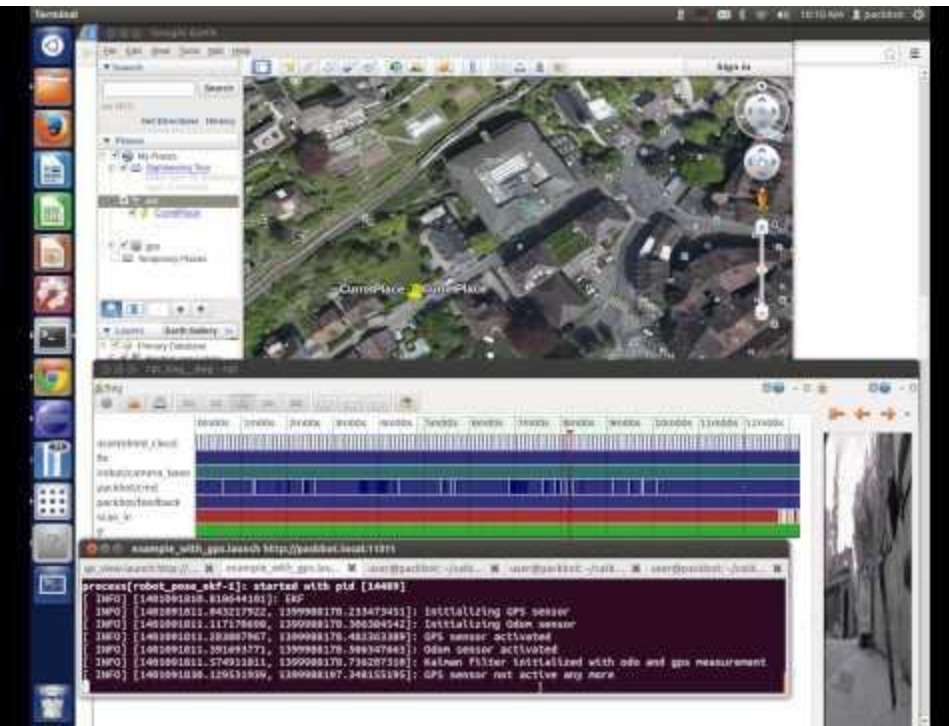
Terminal

Google Earth

File Edit View Tools Add Help

Search

Search

Get Directions History

Places

My Places

Sightseeing Tour

CurrentPlace

gps

Temporary Places

Layers Earth Gallery

Primary Database

Sign In

CurrentPlace CurrentPlace

rqt_bag_bag - rqt

Bag

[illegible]

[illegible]

tf

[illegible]

packbot/cmd

packbot/feedback

scan_hi

example_with_gps.launch http://packbot.local:11311

user@packbot: ~/catk... user@packbot: ~/catk... user@packbot: ~/catk...

process[robot_pose_ekf-1]: started with pid [14489]
[ INFO] [1401091010.610644101]: EKF
[ INFO] [1401091011.043217922, 1399988178.233473451]: Initializing GPS sensor
[ INFO] [1401091011.117176690, 1399988178.306304542]: Initializing Odom sensor
[ INFO] [1401091011.283087967, 1399988178.482363389]: GPS sensor activated
[ INFO] [1401091011.391093771, 1399988178.586347663]: Odom sensor activated
[ INFO] [1401091011.574911011, 1399988178.736287310]: Kalman filter initialized with odo and gps measurement
[ INFO] [1401091030.129531939, 1399988197.348155195]: GPS sensor not active any more